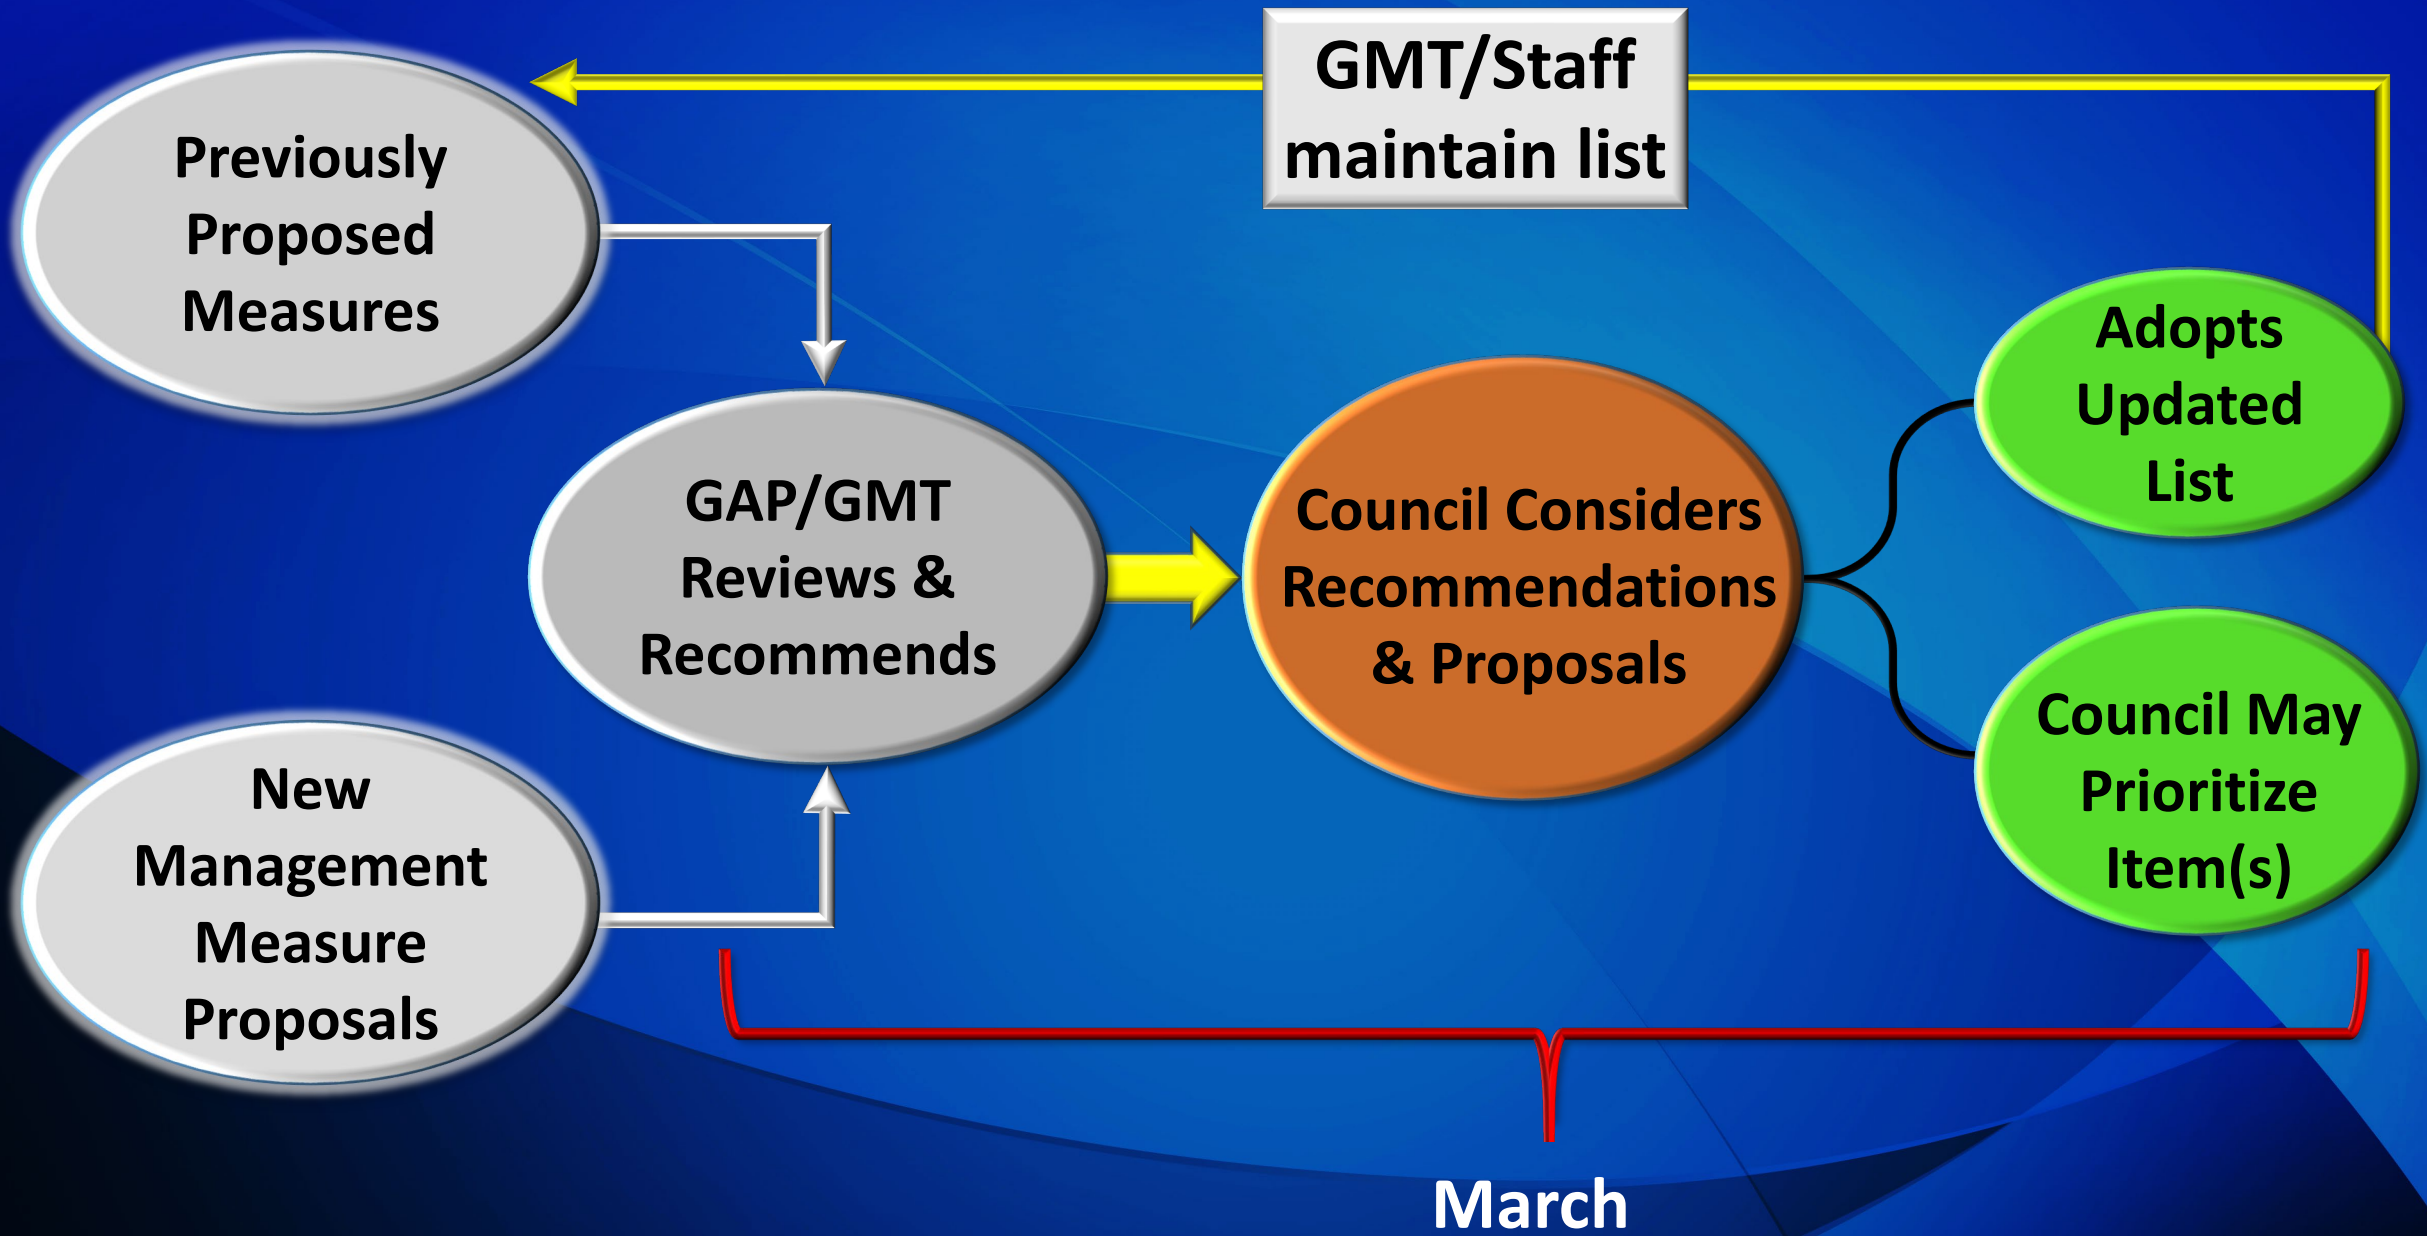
GMT/Staff maintain list

Previously Proposed Measures

New Management Measure Proposals

GAP/GMT Reviews & Recommends

Council Considers Recommendations & Proposals

Adopts Updated List

Council May Prioritize Item(s)

March